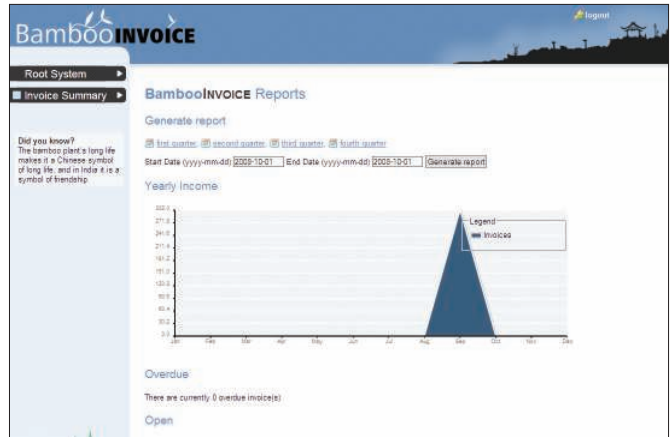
BambooINVOICE

logout

Root System

Invoice Summary

Did you know?
The bamboo plant's long life makes it a Chinese symbol of long life, and in India it is a symbol of friendship.

BambooINVOICE Reports

Generate report

first quarter, second quarter, third quarter, fourth quarter

Start Date (yyyy-mm-dd) 2008-10-01 End Date (yyyy-mm-dd) 2008-10-01 Generate report

Yearly Income

302.0
271.8
241.6
211.4
181.2
151.0
120.8
90.6
60.4
30.2
0.0

Jan Feb Mar Apr May Jun Jul Aug Sep Oct Nov Dec

Legend
Invoices

Overdue

There are currently 0 overdue invoice(s)

Open